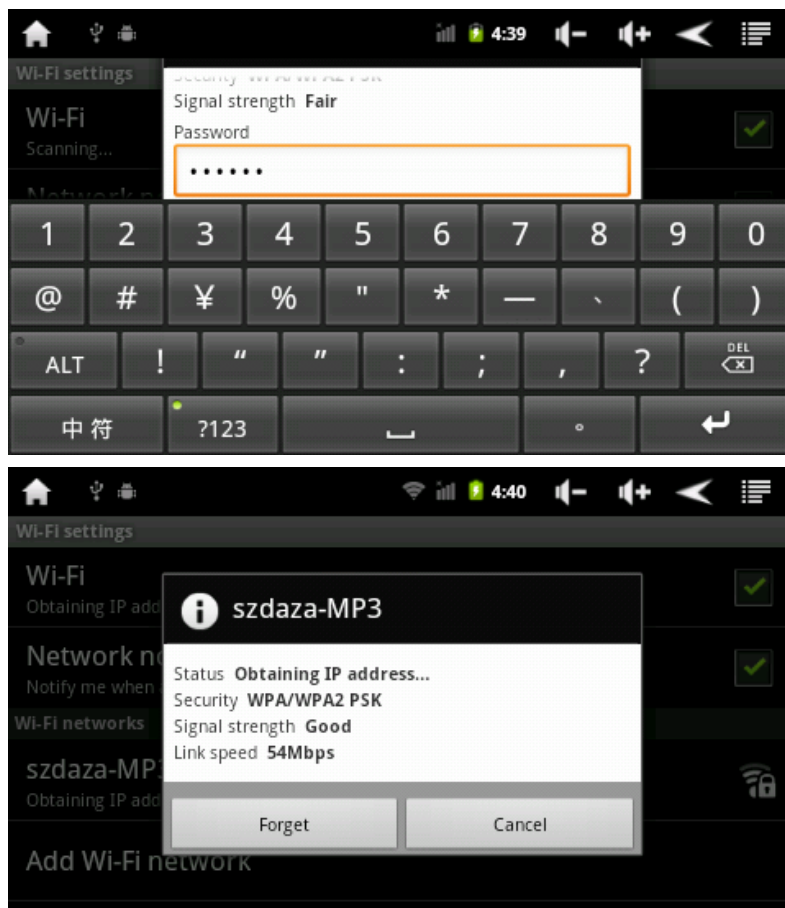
4:39

Wi-Fi settings

Wi-Fi
Scanning...

Network n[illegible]

Security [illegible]
Signal strength Fair
Password
••••••

| 1 | 2 | 3 | 4 | 5 | 6 | 7 | 8 | 9 | 0 |
|---|---|---|---|---|---|---|---|---|---|
| @ | # | ¥ | % | " | * | — | 、 | ( | ) |

ALT ! “ ” : ; , ? DEL

中符 ?123 ␣ 。 ↵

4:40

Wi-Fi settings

Wi-Fi
Obtaining IP add

Network n
Notify me when

Wi-Fi networks

szdaza-MP3
Obtaining IP add

Add Wi-Fi network

szdaza-MP3

Status Obtaining IP address...
Security WPA/WPA2 PSK
Signal strength Good
Link speed 54Mbps

Forget Cancel